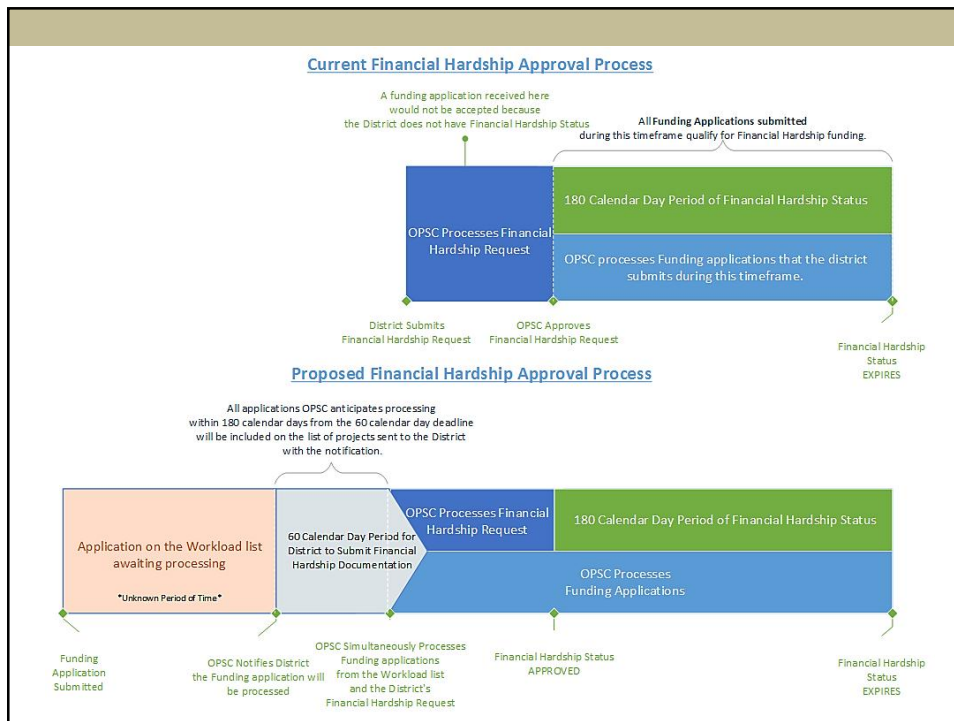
Current Financial Hardship Approval Process

A funding application received here would not be accepted because the District does not have Financial Hardship Status

All Funding Applications submitted during this timeframe qualify for Financial Hardship funding.

OPSC Processes Financial Hardship Request

180 Calendar Day Period of Financial Hardship Status

OPSC processes Funding applications that the district submits during this timeframe.

District Submits Financial Hardship Request

OPSC Approves Financial Hardship Request

Financial Hardship Status EXPIRES

Proposed Financial Hardship Approval Process

All applications OPSC anticipates processing within 180 calendar days from the 60 calendar day deadline will be included on the list of projects sent to the District with the notification.

Application on the Workload list awaiting processing

*Unknown Period of Time*

60 Calendar Day Period for District to Submit Financial Hardship Documentation

OPSC Processes Financial Hardship Request

180 Calendar Day Period of Financial Hardship Status

OPSC Processes Funding Applications

Funding Application Submitted

OPSC Notifies District the Funding application will be processed

OPSC Simultaneously Processes Funding applications from the Workload list and the District's Financial Hardship Request

Financial Hardship Status APPROVED

Financial Hardship Status EXPIRES